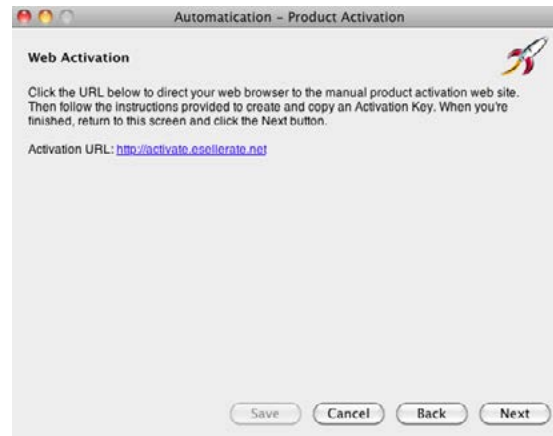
Automatication - Product Activation

Web Activation

Click the URL below to direct your web browser to the manual product activation web site. Then follow the instructions provided to create and copy an Activation Key. When you're finished, return to this screen and click the Next button.

Activation URL: http://activate.esellerate.net

Save
Cancel
Back
Next